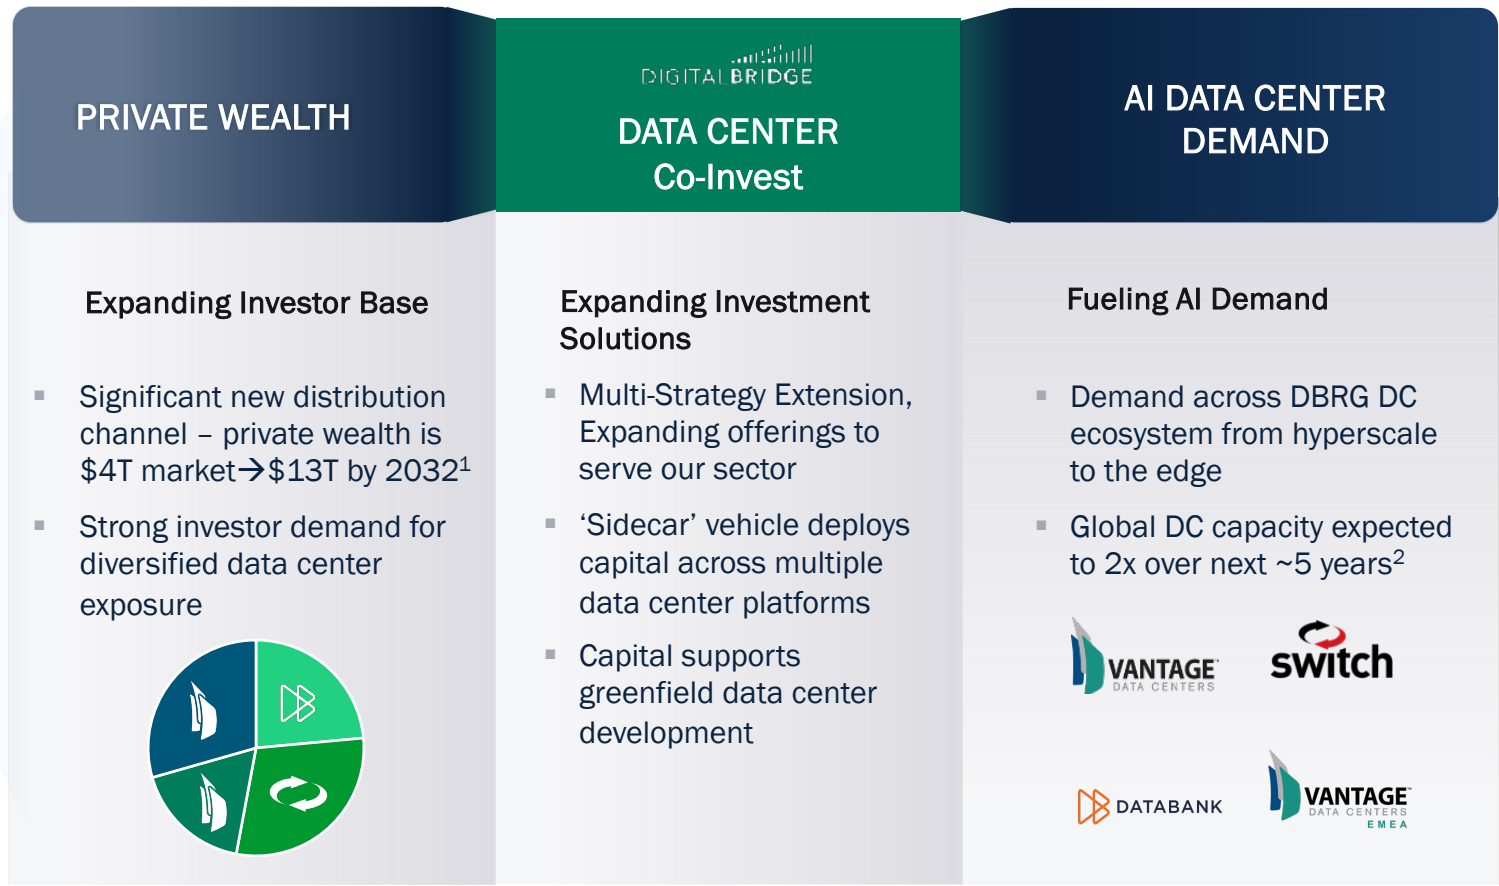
PRIVATE WEALTH

DIGITALBRIDGE

DATA CENTER Co-Invest

AI DATA CENTER DEMAND

Expanding Investor Base

- Significant new distribution channel – private wealth is \$4T market→\$13T by 2032$^1$
- Strong investor demand for diversified data center exposure

Expanding Investment Solutions

- Multi-Strategy Extension, Expanding offerings to serve our sector
- 'Sidecar' vehicle deploys capital across multiple data center platforms
- Capital supports greenfield data center development

Fueling AI Demand

- Demand across DBRG DC ecosystem from hyperscale to the edge
- Global DC capacity expected to 2x over next ~5 years$^2$

VANTAGE DATA CENTERS

switch

DATABANK

VANTAGE DATA CENTERS EMEA